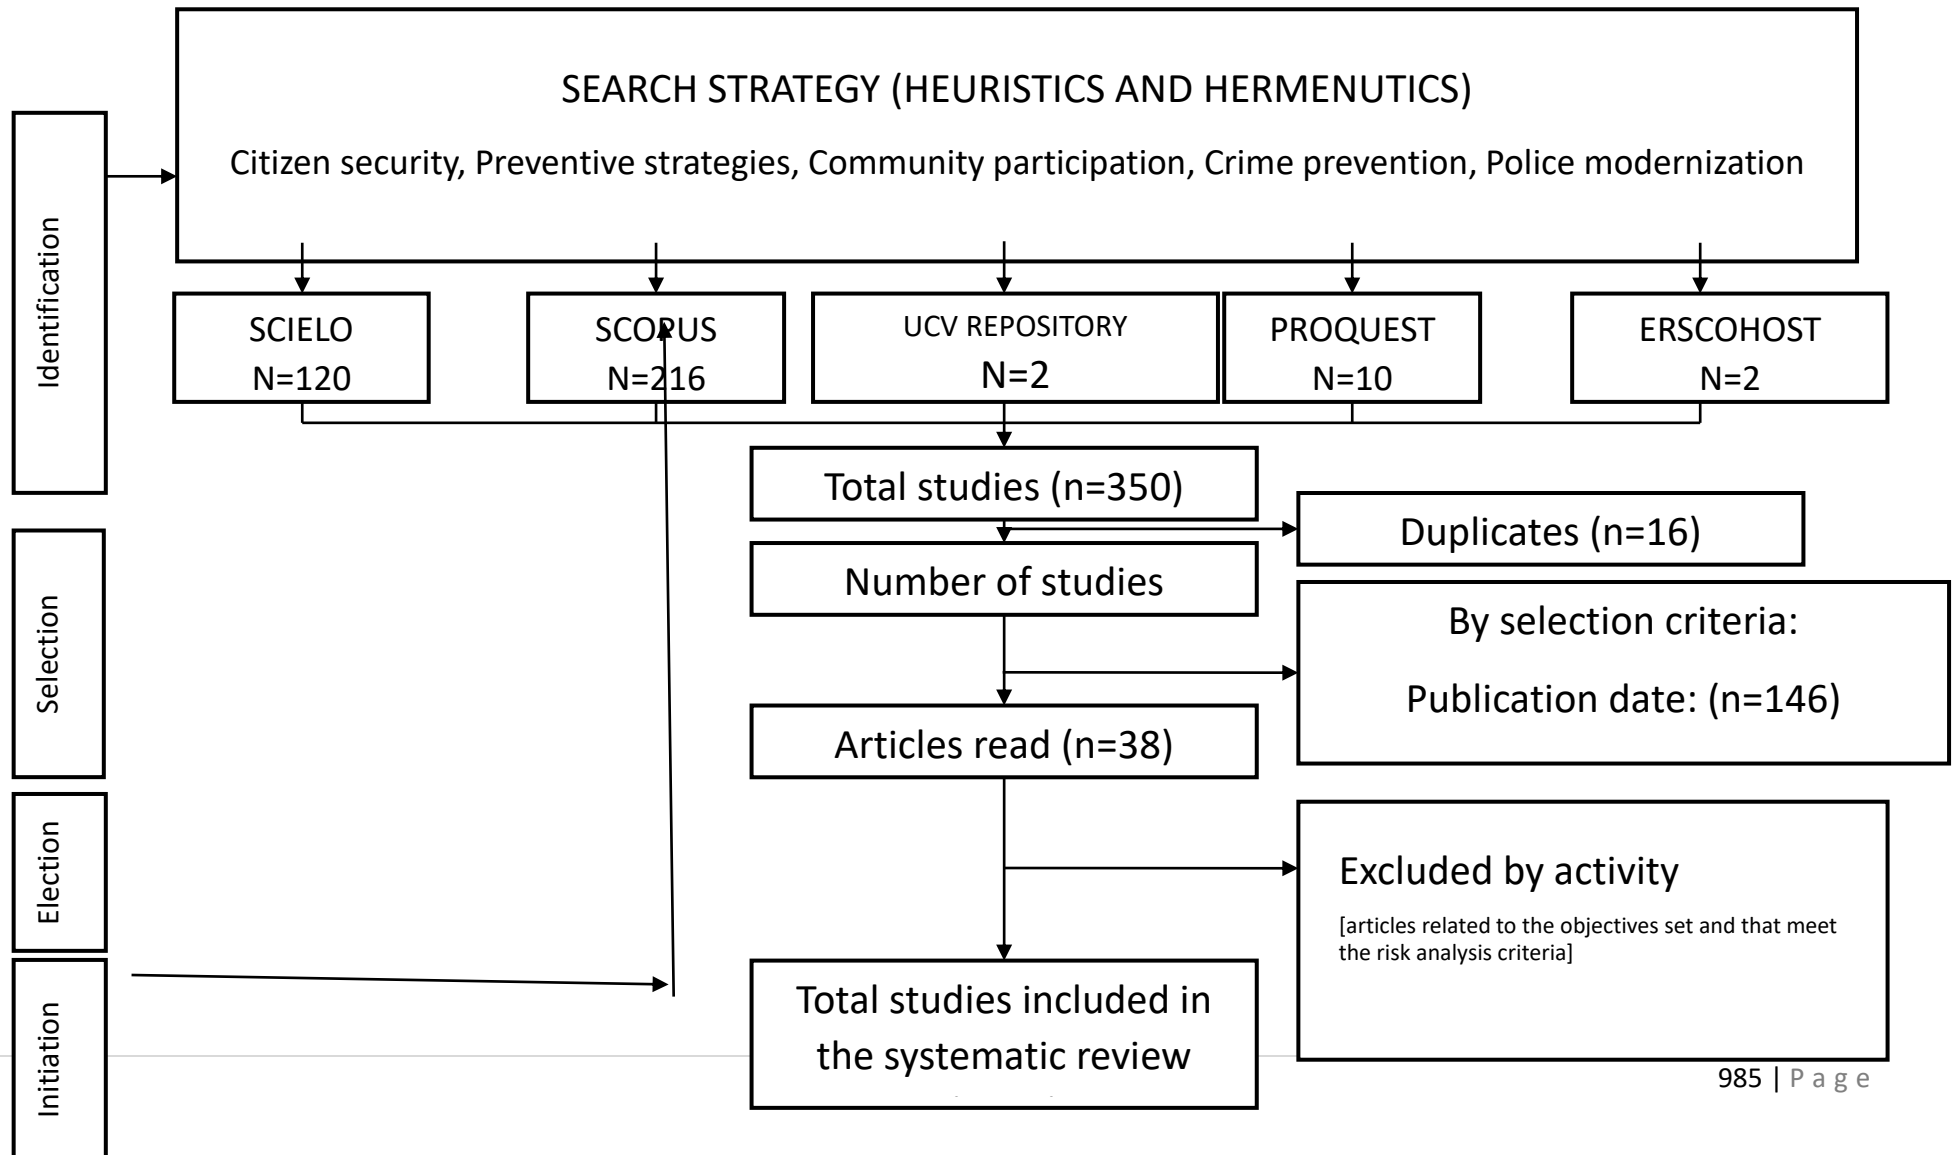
Identification

SEARCH STRATEGY (HEURISTICS AND HERMENUTICS)

Citizen security, Preventive strategies, Community participation, Crime prevention, Police modernization

SCIELO
N=120

SCOPUS
N=216

UCV REPOSITORY
N=2

PROQUEST
N=10

ERSCOHOST
N=2

Total studies (n=350)

Duplicates (n=16)

Selection

Number of studies

By selection criteria:

Publication date: (n=146)

Articles read (n=38)

Election

Excluded by activity

[articles related to the objectives set and that meet the risk analysis criteria]

Initiation

Total studies included in the systematic review

985 | Page